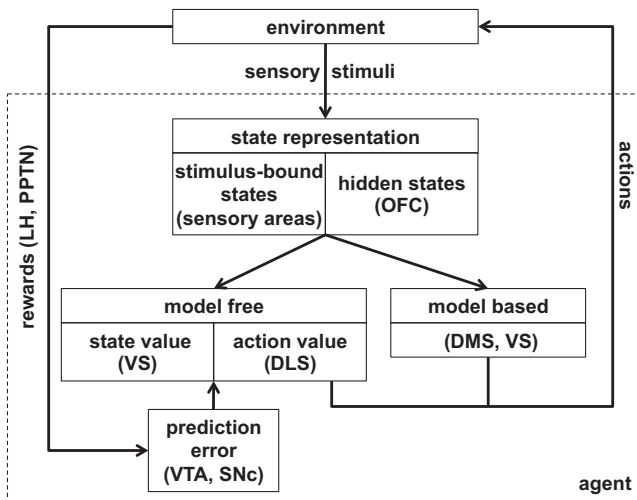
environment

sensory stimuli

rewards (LH, PPTN)

actions

state representation

stimulus-bound states (sensory areas)

hidden states (OFC)

model free

state value (VS)

action value (DLS)

model based

(DMS, VS)

prediction error (VTA, SNc)

agent